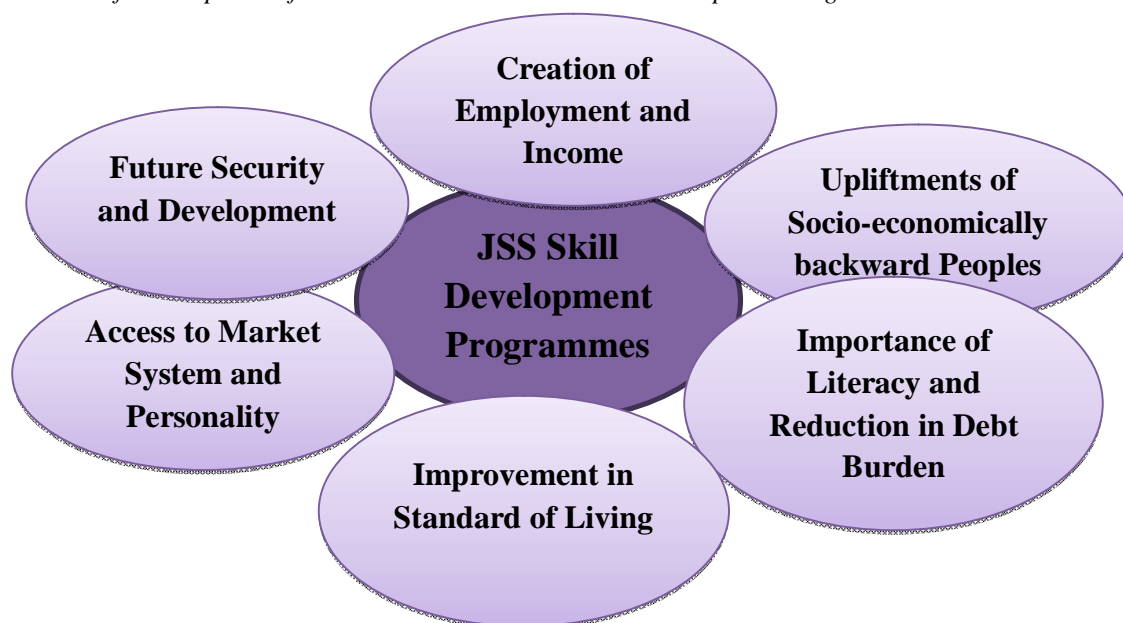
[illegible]

JSS Skill Development Programmes

Creation of Employment and Income

Upliftments of Socio-economically backward Peoples

Importance of Literacy and Reduction in Debt Burden

Improvement in Standard of Living

Access to Market System and Personality

Future Security and Development